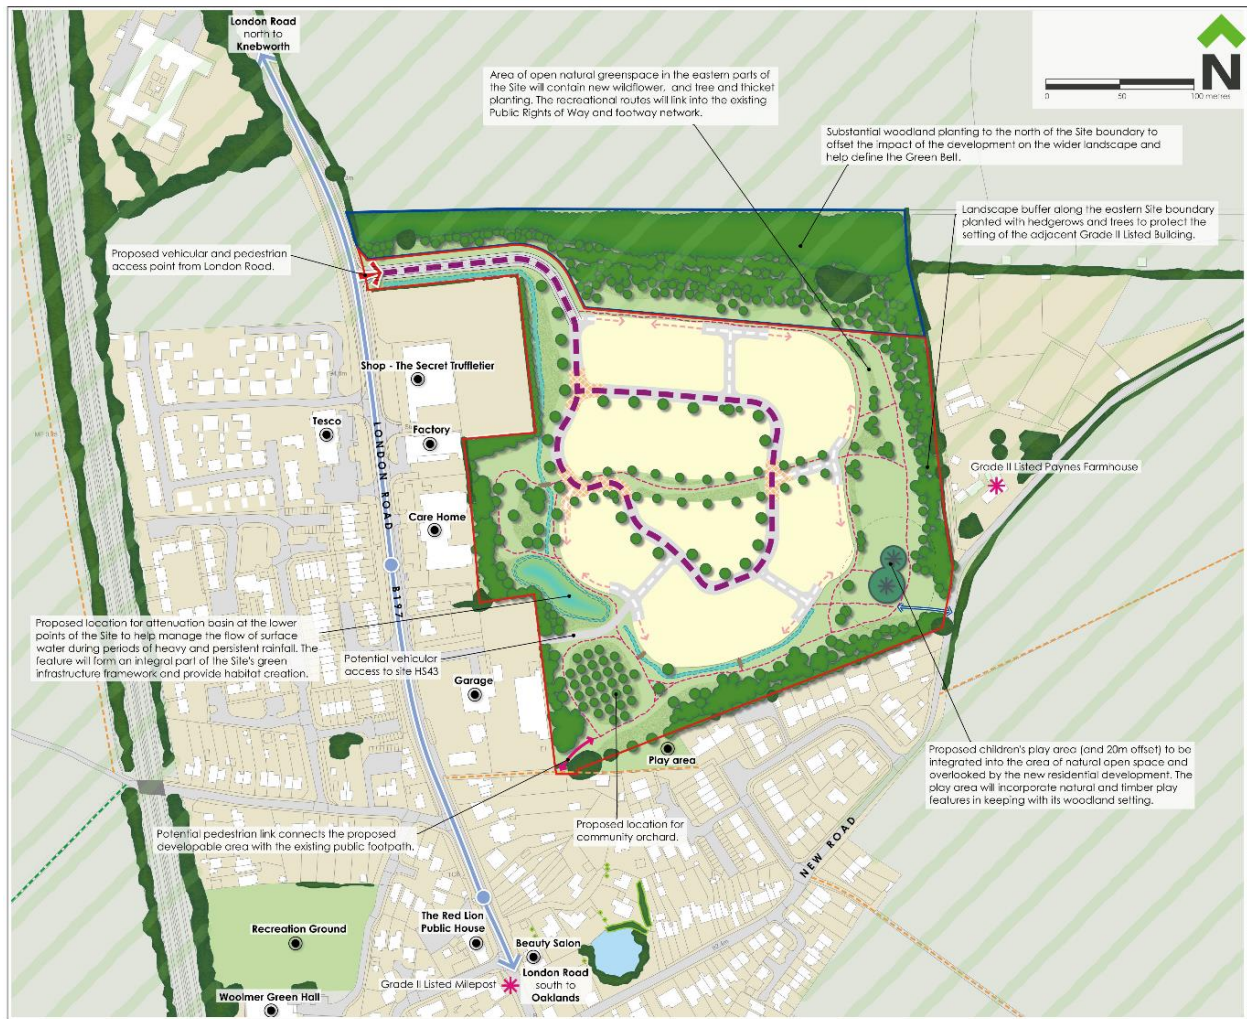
London Road north to Knebworth

Area of open natural greenspace in the eastern parts of the Site will contain new wildflower, and tree and thicket planting. The recreational routes will link into the existing Public Rights of Way and footway network.

0 50 100 metres

N

Substantial woodland planting to the north of the Site boundary to offset the impact of the development on the wider landscape and help define the Green Belt.

Landscape buffer along the eastern Site boundary planted with hedgerows and trees to protect the setting of the adjacent Grade II Listed Building.

Proposed vehicular and pedestrian access point from London Road.

Shop - The Secret Truffletier

Tesco

Factory

LONDON ROAD

Grade II Listed Paynes Farmhouse

Care Home

B197

Proposed location for attenuation basin at the lower points of the Site to help manage the flow of surface water during periods of heavy and persistent rainfall. The feature will form an integral part of the Site's green infrastructure framework and provide habitat creation.

Potential vehicular access to site HS43

Garage

Play area

Proposed children's play area (and 20m offset) to be integrated into the area of natural open space and overlooked by the new residential development. The play area will incorporate natural and timber play features in keeping with its woodland setting.

Potential pedestrian link connects the proposed developable area with the existing public footpath.

Proposed location for community orchard.

NEW ROAD

Recreation Ground

The Red Lion Public House

Beauty Salon

London Road south to Oaklands

Grade II Listed Milepost

Woolmer Green Hall